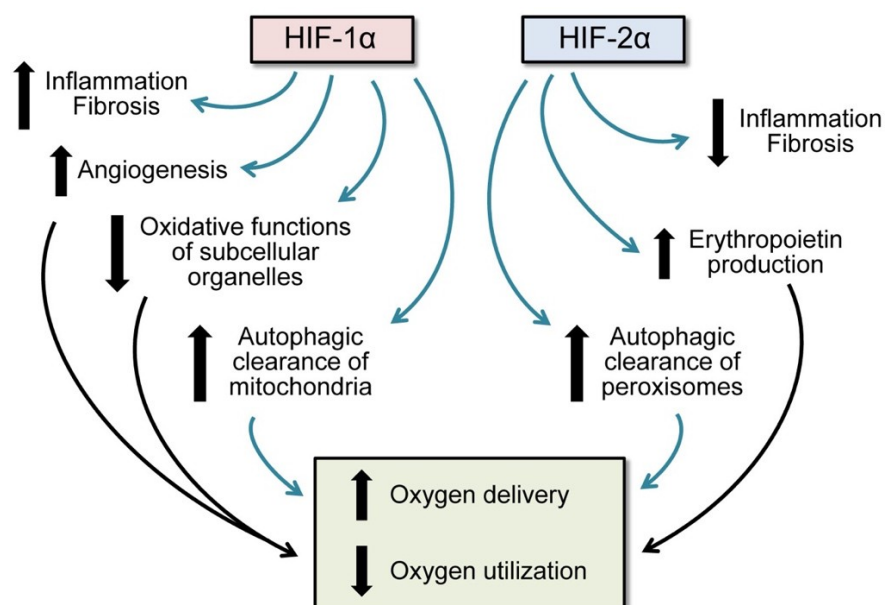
HIF-1α

HIF-2α

Inflammation Fibrosis

Angiogenesis

Oxidative functions of subcellular organelles

Autophagic clearance of mitochondria

Inflammation Fibrosis

Erythropoietin production

Autophagic clearance of peroxisomes

Oxygen delivery

Oxygen utilization